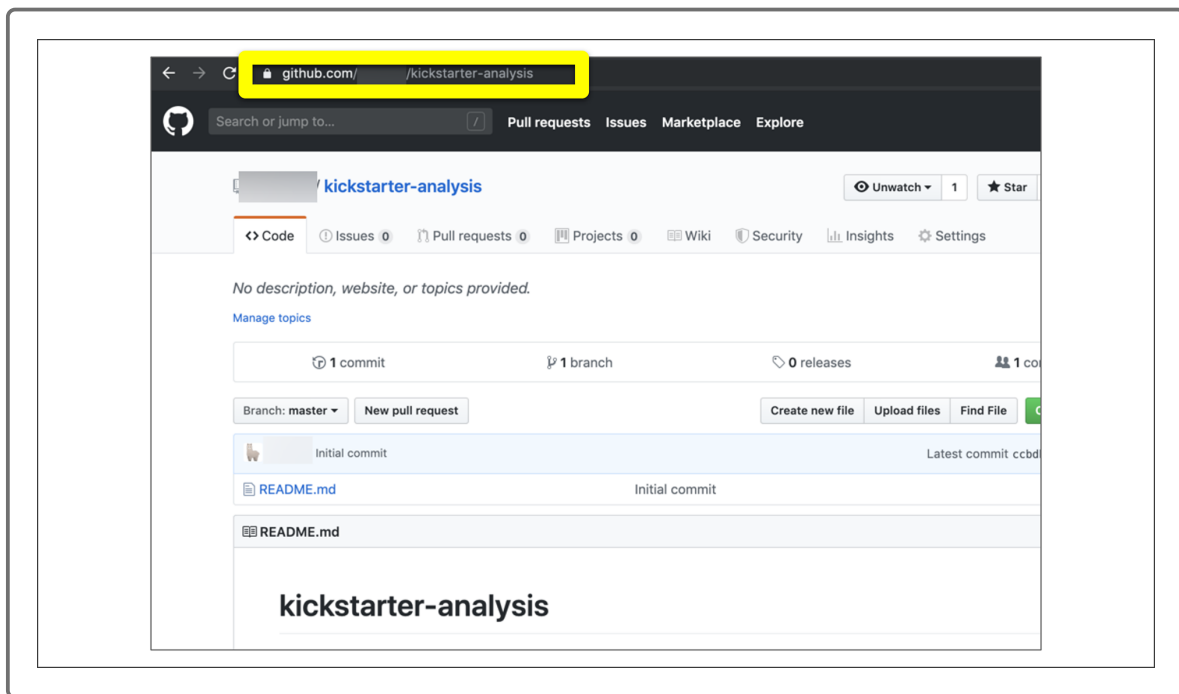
github.com/ /kickstarter-analysis

Search or jump to... / Pull requests Issues Marketplace Explore

/ kickstarter-analysis

Unwatch 1 Star

<> Code Issues 0 Pull requests 0 Projects 0 Wiki Security Insights Settings

No description, website, or topics provided.

Manage topics

1 commit 1 branch 0 releases 1 co

Branch: master New pull request Create new file Upload files Find File

Initial commit Latest commit ccbd

README.md Initial commit

README.md

kickstarter-analysis